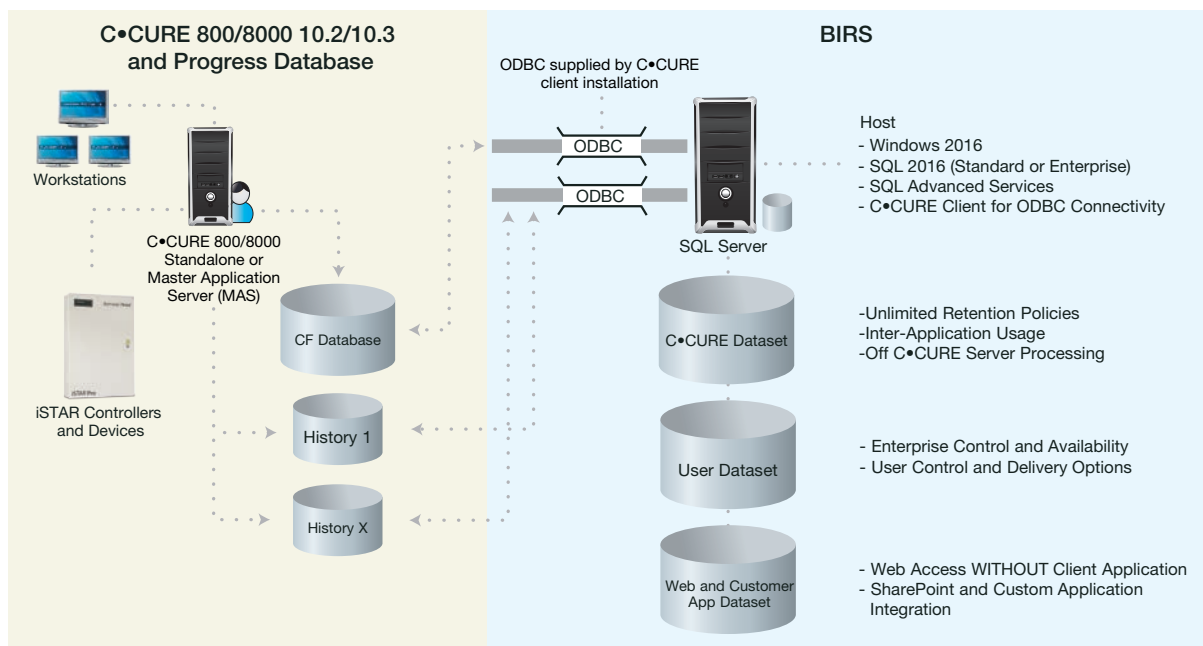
C•CURE 800/8000 10.2/10.3 and Progress Database

Workstations

C•CURE 800/8000 Standalone or Master Application Server (MAS)

iSTAR Controllers and Devices

CF Database

History 1

History X

BIRS

ODBC supplied by C•CURE client installation

ODBC

ODBC

SQL Server

Host
- Windows 2016
- SQL 2016 (Standard or Enterprise)
- SQL Advanced Services
- C•CURE Client for ODBC Connectivity

C•CURE Dataset

-Unlimited Retention Policies
-Inter-Application Usage
-Off C•CURE Server Processing

User Dataset

- Enterprise Control and Availability
- User Control and Delivery Options

Web and Customer App Dataset

- Web Access WITHOUT Client Application
- SharePoint and Custom Application Integration